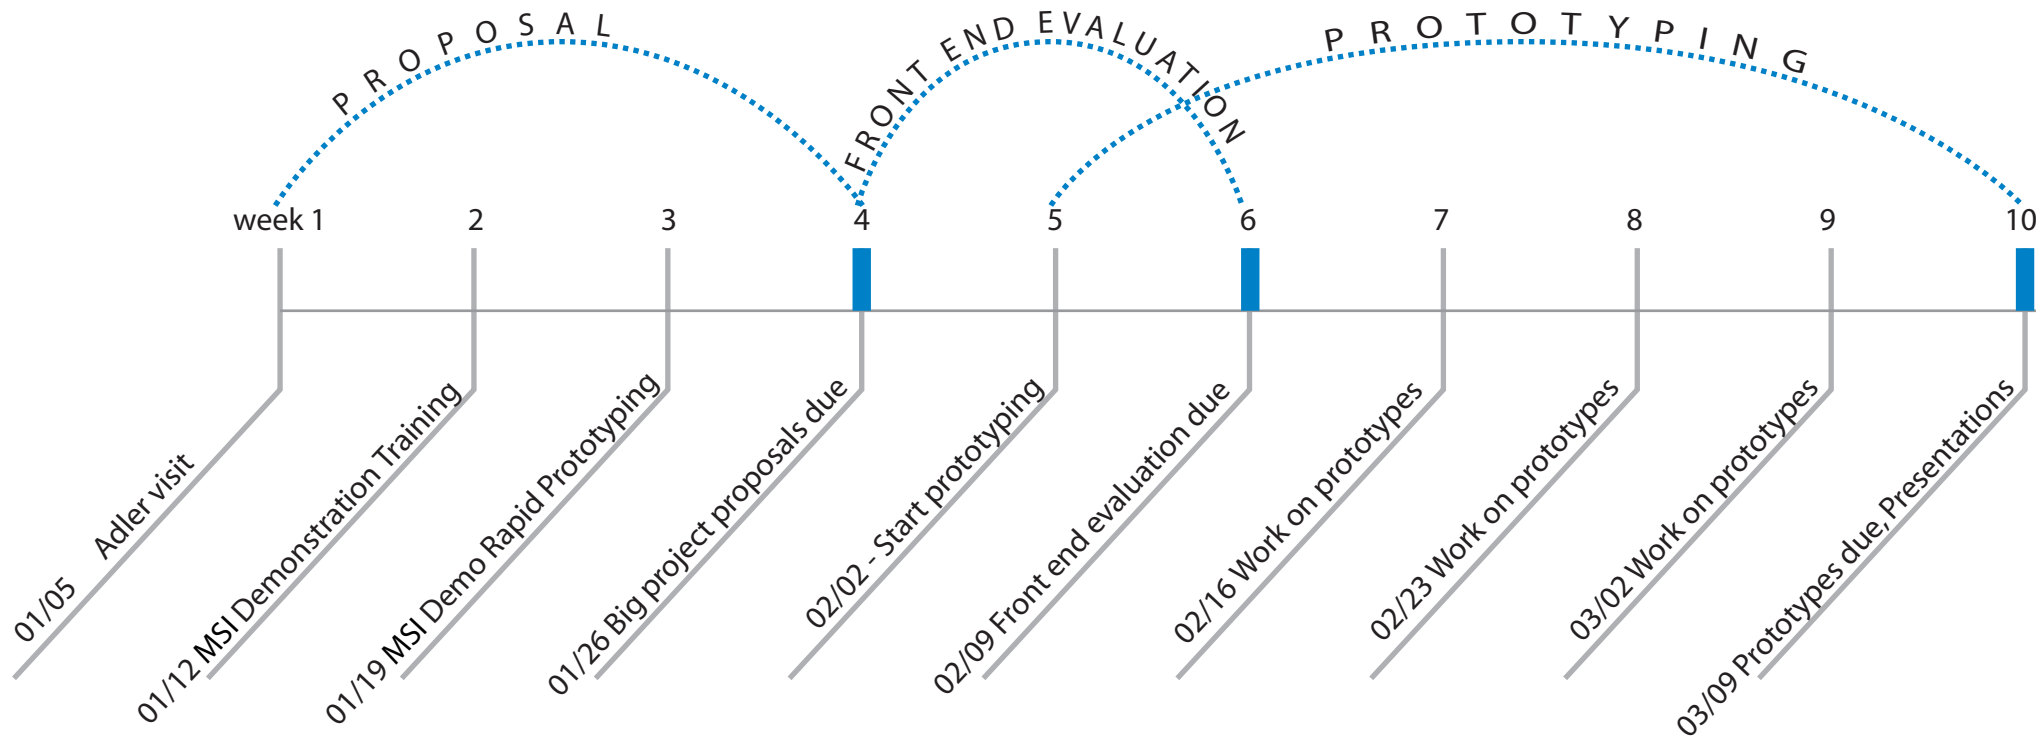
PROPOSAL

FRONT END EVALUATION

PROTOTYPING

week 1

2

3

4

5

6

7

8

9

10

01/05 Adler visit

01/12 MSI Demonstration Training

01/19 MSI Demo Rapid Prototyping

01/26 Big project proposals due

02/02 - Start prototyping

02/09 Front end evaluation due

02/16 Work on prototypes

02/23 Work on prototypes

03/02 Work on prototypes

03/09 Prototypes due, Presentations